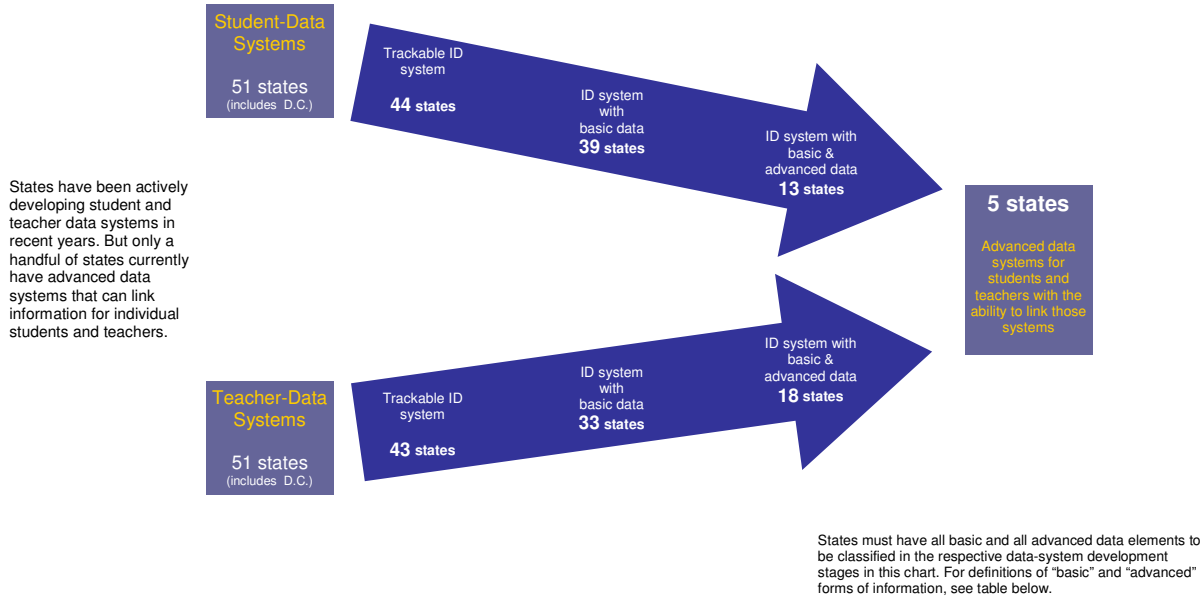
Student-Data Systems

51 states
(includes D.C.)

Trackable ID system

44 states

ID system with basic data
39 states

ID system with basic & advanced data
13 states

States have been actively developing student and teacher data systems in recent years. But only a handful of states currently have advanced data systems that can link information for individual students and teachers.

5 states

Advanced data systems for students and teachers with the ability to link those systems

Teacher-Data Systems

51 states
(includes D.C.)

Trackable ID system

43 states

ID system with basic data
33 states

ID system with basic & advanced data
18 states

States must have all basic and all advanced data elements to be classified in the respective data-system development stages in this chart. For definitions of "basic" and "advanced" forms of information, see table below.